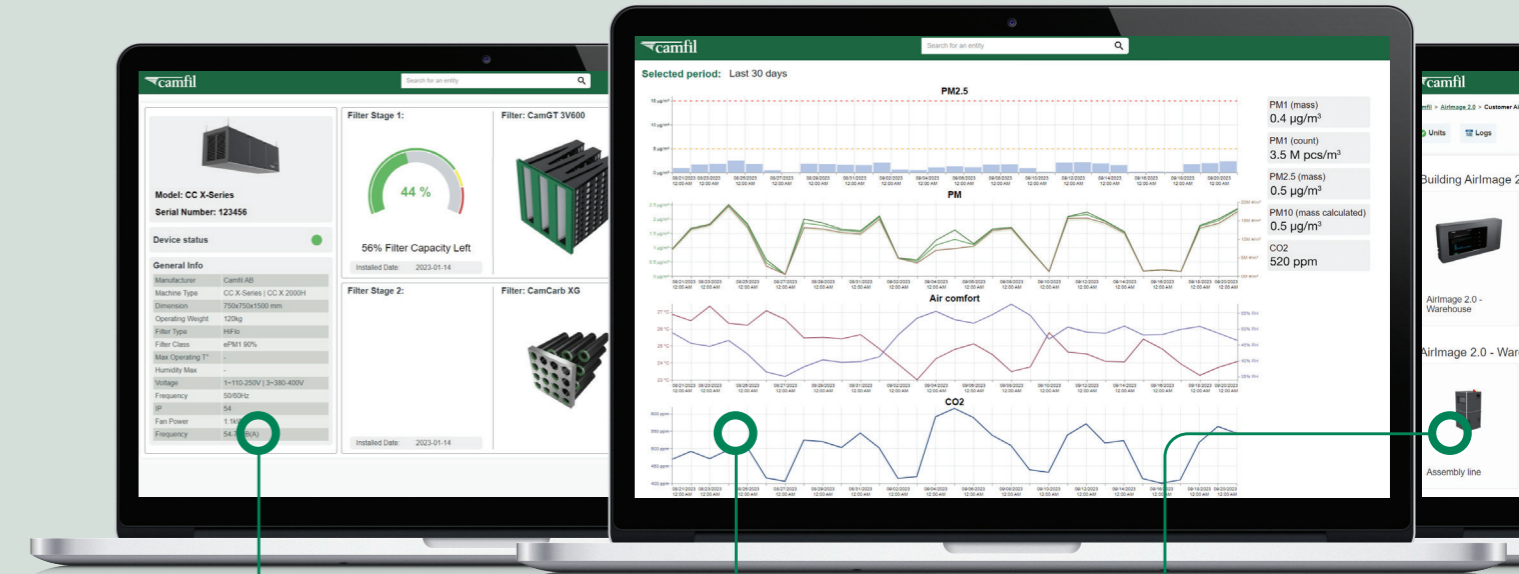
camfil

Search for an entity

Model: CC X-Series
Serial Number: 123456

Device status

General Info

| Manufacturer | Camfil AB |
|---|---|
| Machine Type | CC X-Series \| CC X 2000H |
| Dimension | 750x750x1500 mm |
| Operating Weight | 120kg |
| Filter Type | HiFlo |
| Filter Class | ePM1 90% |
| Max Operating T° | - |
| Humidity Max | - |
| Voltage | 1~110-250V \| 3~380-400V |
| Frequency | 50/60Hz |
| IP | 54 |
| Fan Power | 1.1k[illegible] |
| Frequency | 54-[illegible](A) |

Filter Stage 1:

44 %

56% Filter Capacity Left

Installed Date: 2023-01-14

Filter: CamGT 3V600

Filter Stage 2:

Installed Date: 2023-01-14

Filter: CamCarb XG

camfil

Search for an entity

Selected period: Last 30 days

PM2.5

PM

Air comfort

CO2

PM1 (mass)
0.4 µg/m³

PM1 (count)
3.5 M pcs/m³

PM2.5 (mass)
0.5 µg/m³

PM10 (mass calculated)
0.5 µg/m³

CO2
520 ppm

camfil

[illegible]fil > AirImage 2.0 > Customer Ai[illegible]

Units

Logs

Building AirImage 2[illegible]

AirImage 2.0 - Warehouse

AirImage 2.0 - War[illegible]

Assembly line